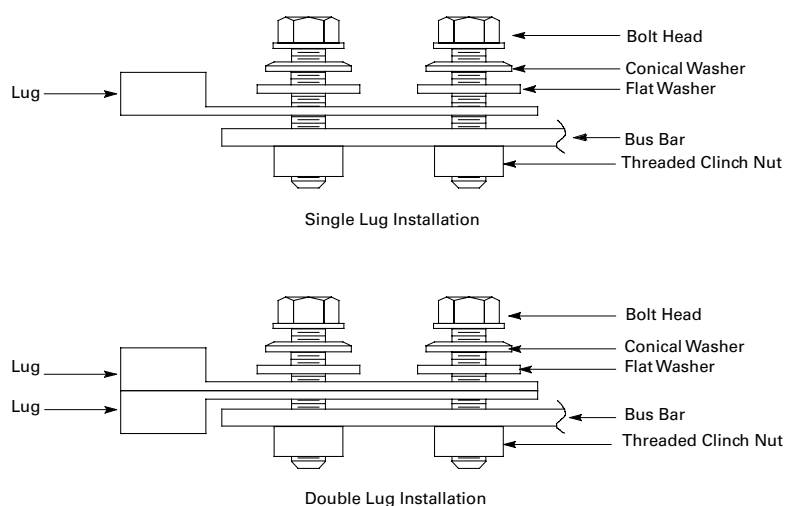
Lug

Bolt Head

Conical Washer

Flat Washer

Bus Bar

Threaded Clinch Nut

Single Lug Installation

Lug

Lug

Bolt Head

Conical Washer

Flat Washer

Bus Bar

Threaded Clinch Nut

Double Lug Installation